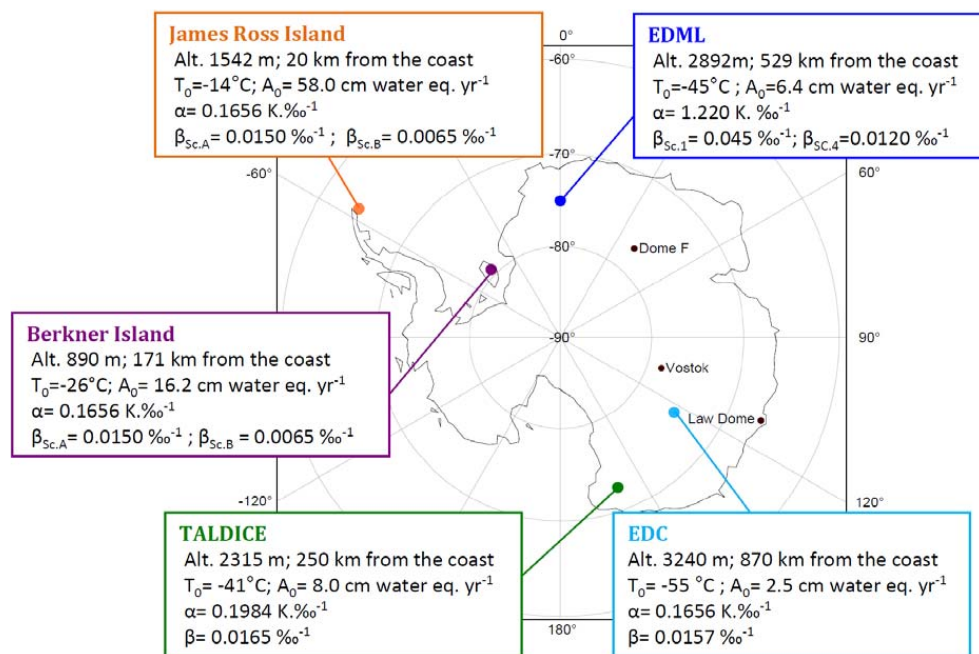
James Ross Island
Alt. 1542 m; 20 km from the coast
$T_0$=-14°C; $A_0$= 58.0 cm water eq. $yr^{-1}$
α= 0.1656 K.‰$^{-1}$
$β_{Sc.A}$= 0.0150 ‰$^{-1}$ ; $β_{Sc.B}$ = 0.0065 ‰$^{-1}$

0°
-60°

EDML
Alt. 2892m; 529 km from the coast
$T_0$=-45°C ; $A_0$=6.4 cm water eq. $yr^{-1}$
α= 1.220 K. ‰$^{-1}$
$β_{Sc.1}$= 0.045 ‰$^{-1}$; $β_{SC.4}$=0.0120 ‰$^{-1}$

-70°
-60°
60°
-80°
Dome F

Berkner Island
Alt. 890 m; 171 km from the coast
$T_0$=-26°C; $A_0$= 16.2 cm water eq. $yr^{-1}$
α= 0.1656 K.‰$^{-1}$
$β_{Sc.A}$= 0.0150 ‰$^{-1}$ ; $β_{Sc.B}$ = 0.0065 ‰$^{-1}$

-90°
90°
Vostok
Law Dome
-120°
120°

TALDICE
Alt. 2315 m; 250 km from the coast
$T_0$= -41°C; $A_0$= 8.0 cm water eq. $yr^{-1}$
α= 0.1984 K.‰$^{-1}$
β= 0.0165 ‰$^{-1}$

180°

EDC
Alt. 3240 m; 870 km from the coast
$T_0$= -55 °C ; $A_0$= 2.5 cm water eq. $yr^{-1}$
α= 0.1656 K.‰$^{-1}$
β= 0.0157 ‰$^{-1}$